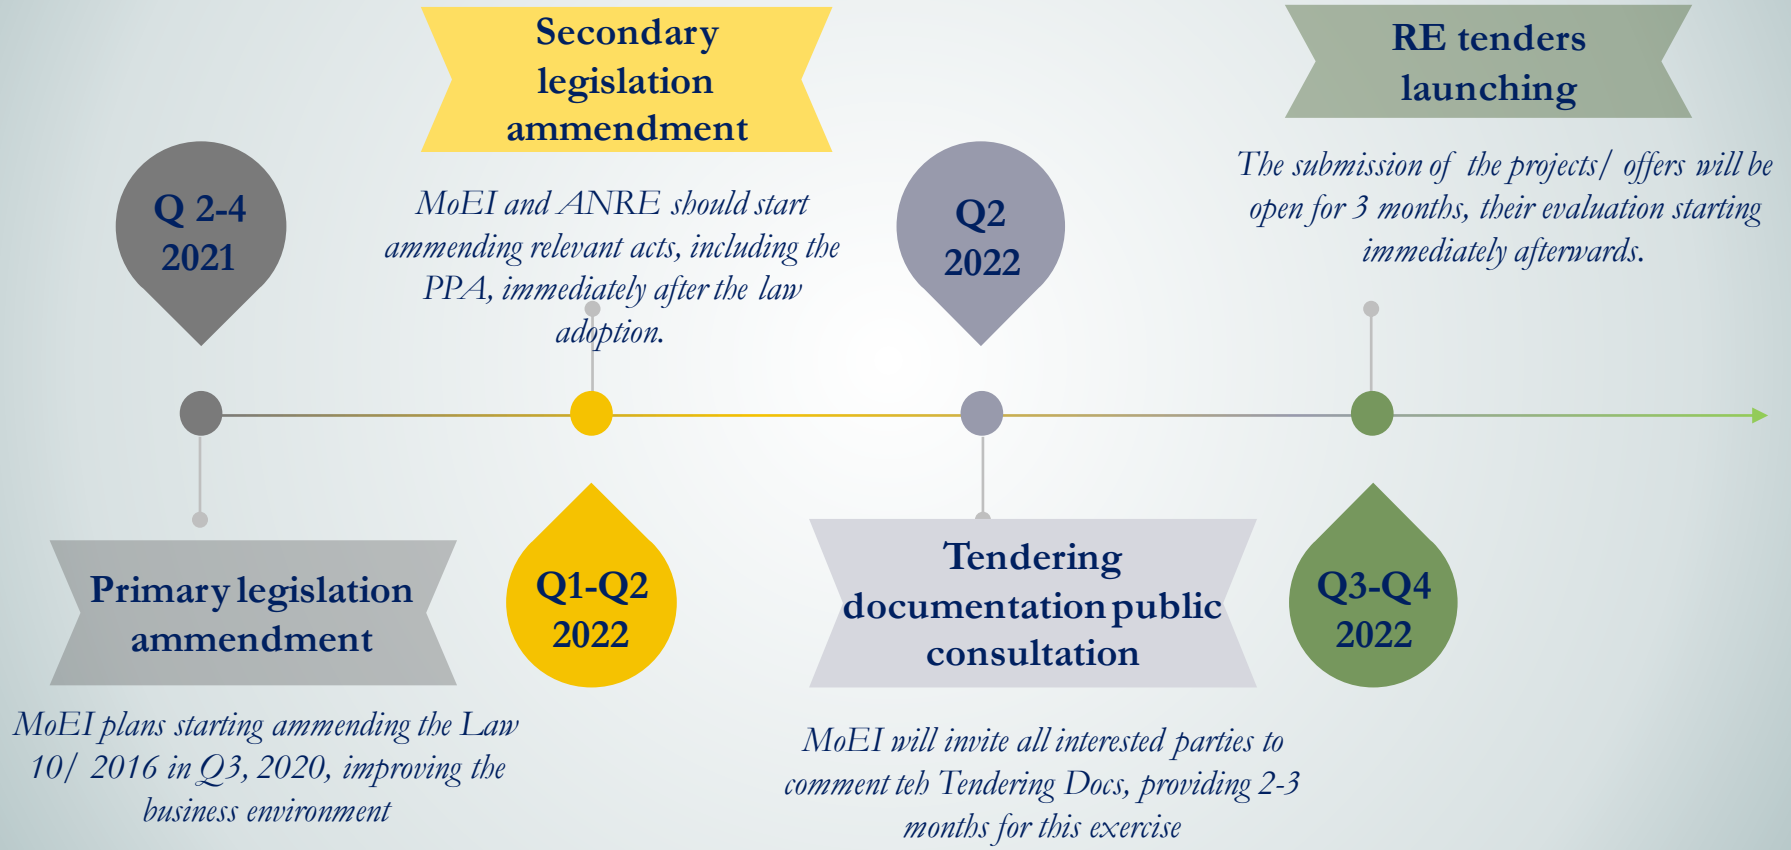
Q 2-4
2021

Primary legislation ammendment

MoEI plans starting ammending the Law 10/ 2016 in Q3, 2020, improving the business environment

Secondary legislation ammendment

MoEI and ANRE should start ammending relevant acts, including the PPA, immediately after the law adoption.

Q1-Q2
2022

Q2
2022

Tendering documentation public consultation

MoEI will invite all interested parties to comment teh Tendering Docs, providing 2-3 months for this exercise

RE tenders launching

The submission of the projects/ offers will be open for 3 months, their evaluation starting immediately afterwards.

Q3-Q4
2022